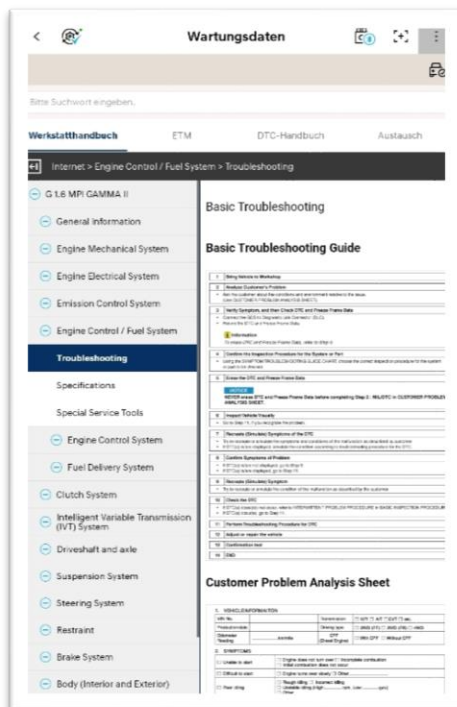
Wartungsdaten

Bitte Suchwort eingeben.

Werkstatthandbuch ETM DTC-Handbuch Austausch

Internet > Engine Control / Fuel System > Troubleshooting

G 1.6 MPI GAMMA II

General Information

Engine Mechanical System

Engine Electrical System

Emission Control System

Engine Control / Fuel System

Troubleshooting

Specifications

Special Service Tools

Engine Control System

Fuel Delivery System

Clutch System

Intelligent Variable Transmission (IVT) System

Driveshaft and axle

Suspension System

Steering System

Restraint

Brake System

Body (Interior and Exterior)

Basic Troubleshooting

Basic Troubleshooting Guide

| | |
|---|---|
| 1 | Bring Vehicle to Workshop |
| 2 | Analyze Customer's Problem |
| 3 | Verify Symptom, and then Check DTC and Freeze Frame Data |
| 4 | Confirm the Inspection Procedure for the System or Part |
| 5 | Erase the DTC and Freeze Frame Data |
| 6 | Inspect Vehicle Visually |
| 7 | Recreate (Simulate) Symptoms of the DTC |
| 8 | Confirm Symptoms of Problem |
| 9 | Recreate (Simulate) Symptom |
| 10 | Check the DTC |
| 11 | Perform troubleshooting procedure for DTC |
| 12 | Adjust or repair the vehicle |
| 13 | Confirmation test |
| 14 | END |

Customer Problem Analysis Sheet

1. VEHICLE INFORMATION

2. SYMPTOMS